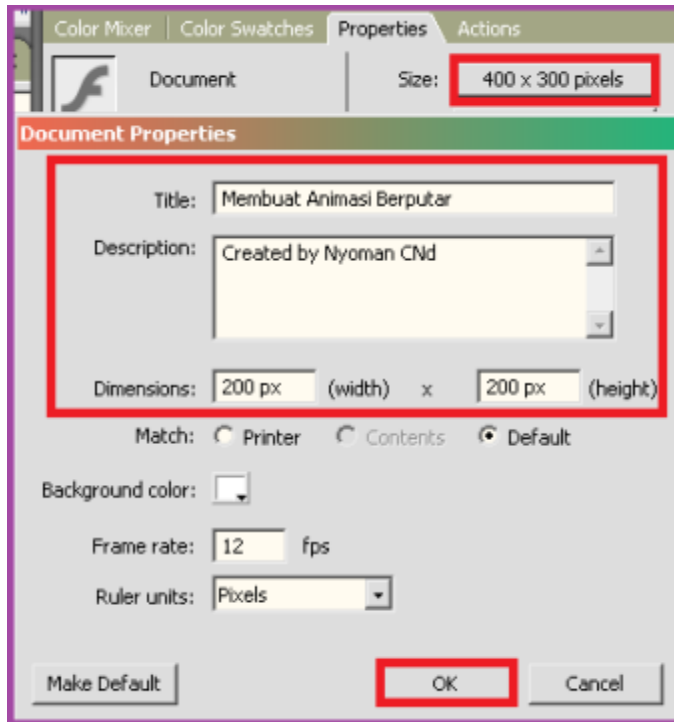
Color Mixer | Color Swatches | Properties | Actions

Document

Size: 400 x 300 pixels

Document Properties

Title: Membuat Animasi Berputar

Description: Created by Nyoman CNd

Dimensions: 200 px (width) x 200 px (height)

Match: Printer Contents Default

Background color:

Frame rate: 12 fps

Ruler units: Pixels

Make Default

OK

Cancel